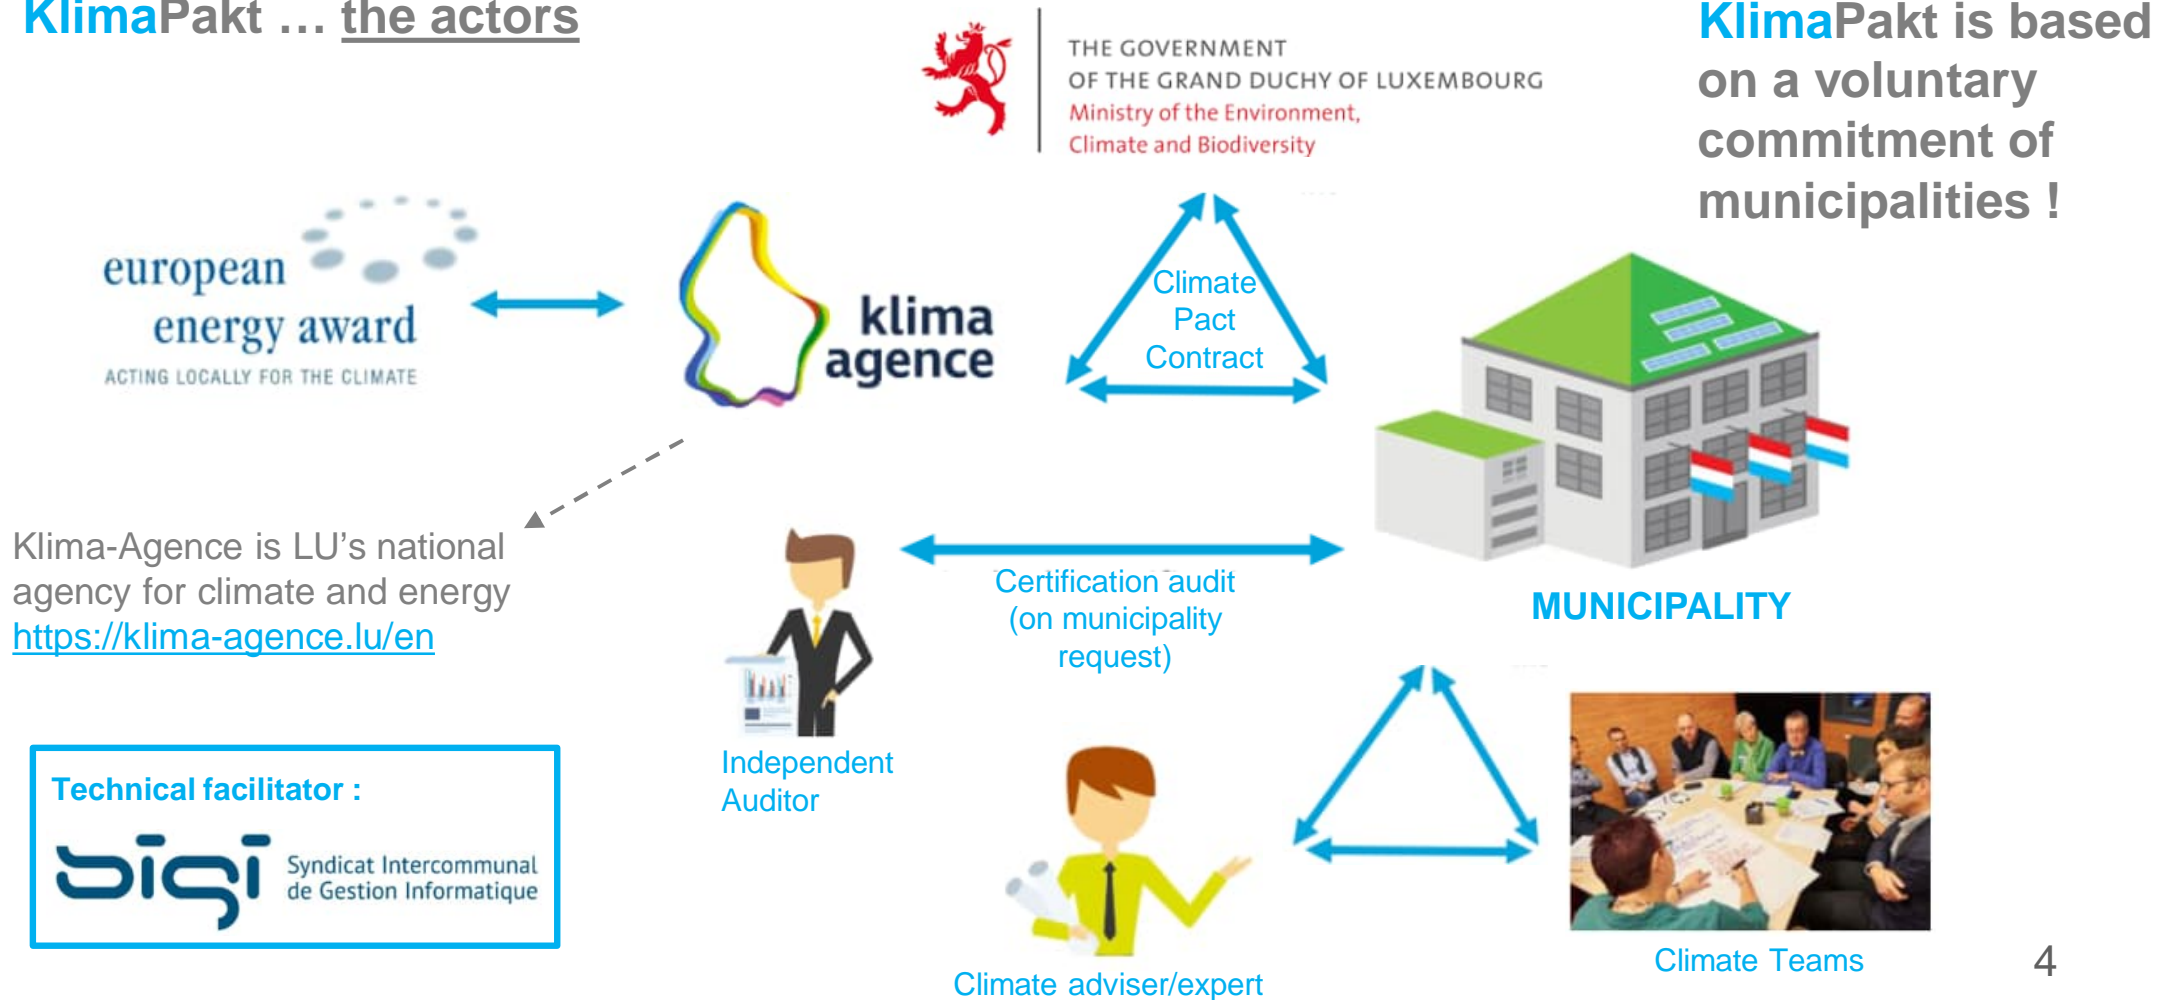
KlimaPakt … the actors

THE GOVERNMENT OF THE GRAND DUCHY OF LUXEMBOURG
Ministry of the Environment, Climate and Biodiversity

KlimaPakt is based on a voluntary commitment of municipalities !

european energy award
ACTING LOCALLY FOR THE CLIMATE

klima agence

Climate Pact Contract

Klima-Agence is LU's national agency for climate and energy
https://klima-agence.lu/en

Certification audit (on municipality request)

MUNICIPALITY

Independent Auditor

Technical facilitator :
sigi Syndicat Intercommunal de Gestion Informatique

Climate adviser/expert

Climate Teams

4